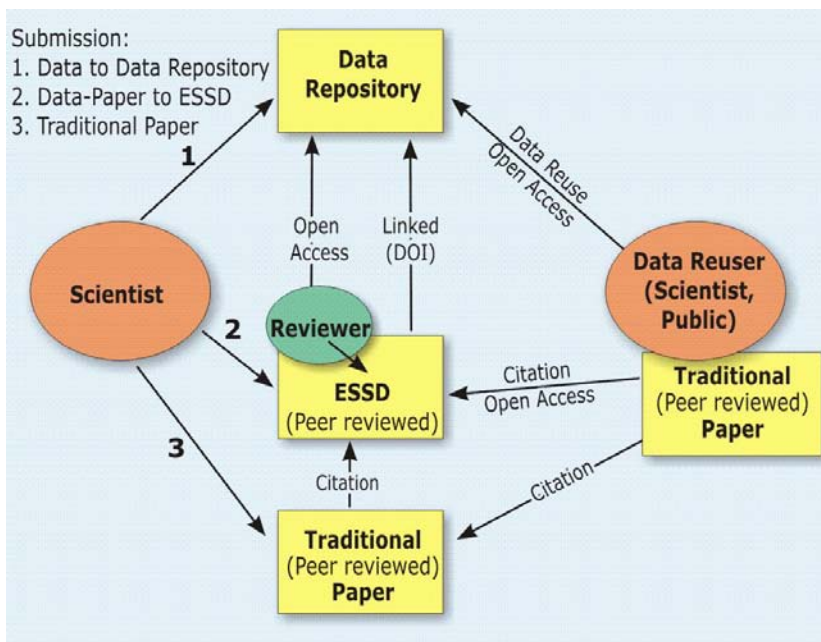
Submission:
1. Data to Data Repository
2. Data-Paper to ESSD
3. Traditional Paper

Data Repository

1

Data Reuse
Open Access

Open Access

Linked (DOI)

Scientist

Data Reuser (Scientist, Public)

2

Reviewer

ESSD (Peer reviewed)

Citation
Open Access

Traditional (Peer reviewed) Paper

3

Citation

Citation

Traditional (Peer reviewed) Paper